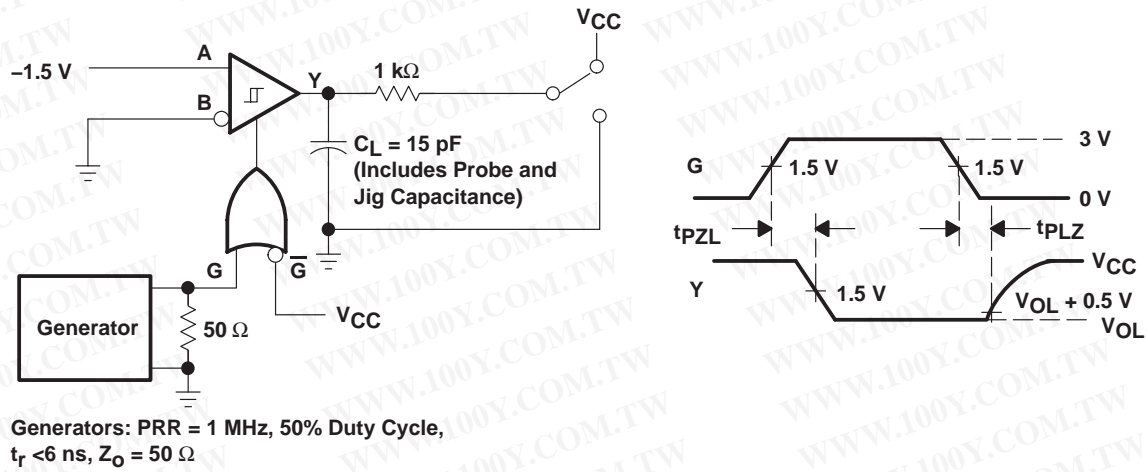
$V_{CC}$

–1.5 V

A

B

Y

1 kΩ

$C_L$ = 15 pF (Includes Probe and Jig Capacitance)

G

$\overline{G}$

$V_{CC}$

Generator

50 Ω

Generators: PRR = 1 MHz, 50% Duty Cycle, $t_r$ <6 ns, $Z_O$ = 50 Ω

G

1.5 V

1.5 V

3 V

0 V

$t_{PZL}$

$t_{PLZ}$

Y

1.5 V

$V_{CC}$

$V_{OL}$ + 0.5 V

$V_{OL}$

WWW.100Y.COM.TW